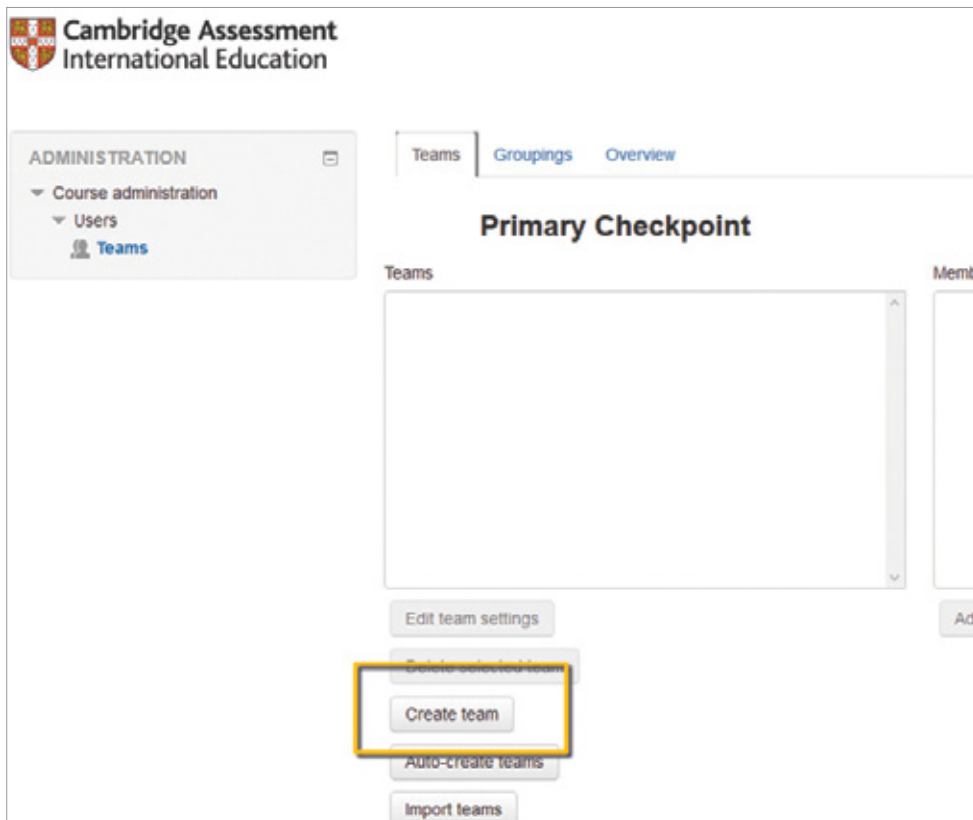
Cambridge Assessment International Education

ADMINISTRATION

Course administration

Users

Teams

Teams | Groupings | Overview

Primary Checkpoint

Teams

Memb

Edit team settings

Ad

Delete selected team

Create team

Auto-create teams

Import teams